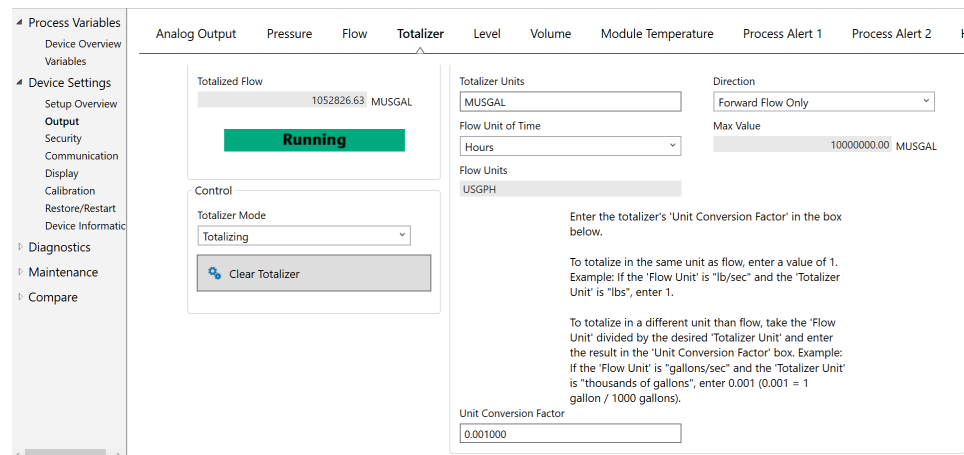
◢ Process Variables
Device Overview
Variables
◢ Device Settings
Setup Overview
Output
Security
Communication
Display
Calibration
Restore/Restart
Device Informatic
▷ Diagnostics
▷ Maintenance
▷ Compare

Analog Output Pressure Flow Totalizer Level Volume Module Temperature Process Alert 1 Process Alert 2

Totalized Flow
1052826.63 MUSGAL
Running

Control
Totalizer Mode
Totalizing
Clear Totalizer

Totalizer Units
MUSGAL
Flow Unit of Time
Hours
Flow Units
USGPH

Direction
Forward Flow Only
Max Value
10000000.00 MUSGAL

Enter the totalizer's 'Unit Conversion Factor' in the box below.

To totalize in the same unit as flow, enter a value of 1. Example: If the 'Flow Unit' is "lb/sec" and the 'Totalizer Unit' is "lbs", enter 1.

To totalize in a different unit than flow, take the 'Flow Unit' divided by the desired 'Totalizer Unit' and enter the result in the 'Unit Conversion Factor' box. Example: If the 'Flow Unit' is "gallons/sec" and the 'Totalizer Unit' is "thousands of gallons", enter 0.001 (0.001 = 1 gallon / 1000 gallons).

Unit Conversion Factor
0.001000